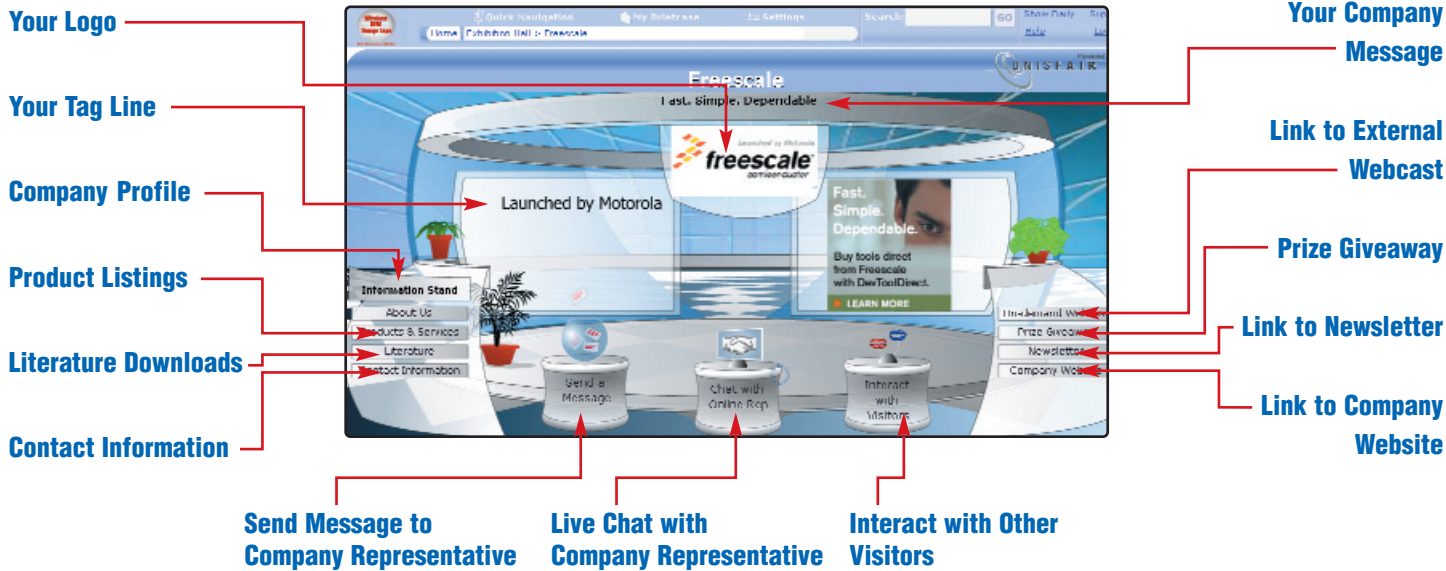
Your Logo

Your Tag Line

Company Profile

Product Listings

Literature Downloads

Contact Information

Your Company Message

Link to External Webcast

Prize Giveaway

Link to Newsletter

Link to Company Website

Send Message to Company Representative

Live Chat with Company Representative

Interact with Other Visitors

Quick Navigation My Briefcase Settings Search GO Show Daily Help

Home Exhibition Hall :: Freescale

UNISFAIR

Freescale

Fast. Simple. Dependable

Launched by Motorola

freescale semiconductor

Launched by Motorola

Fast. Simple. Dependable.

Buy tools direct from Freescale with DevToolDirect.

LEARN MORE

Information Stand

About Us

Products & Services

Literature

Contact Information

On-Demand Webcast

Prize Giveaway

Newsletter

Company Website

Send a Message

Chat with Online Rep

Interact with Visitors